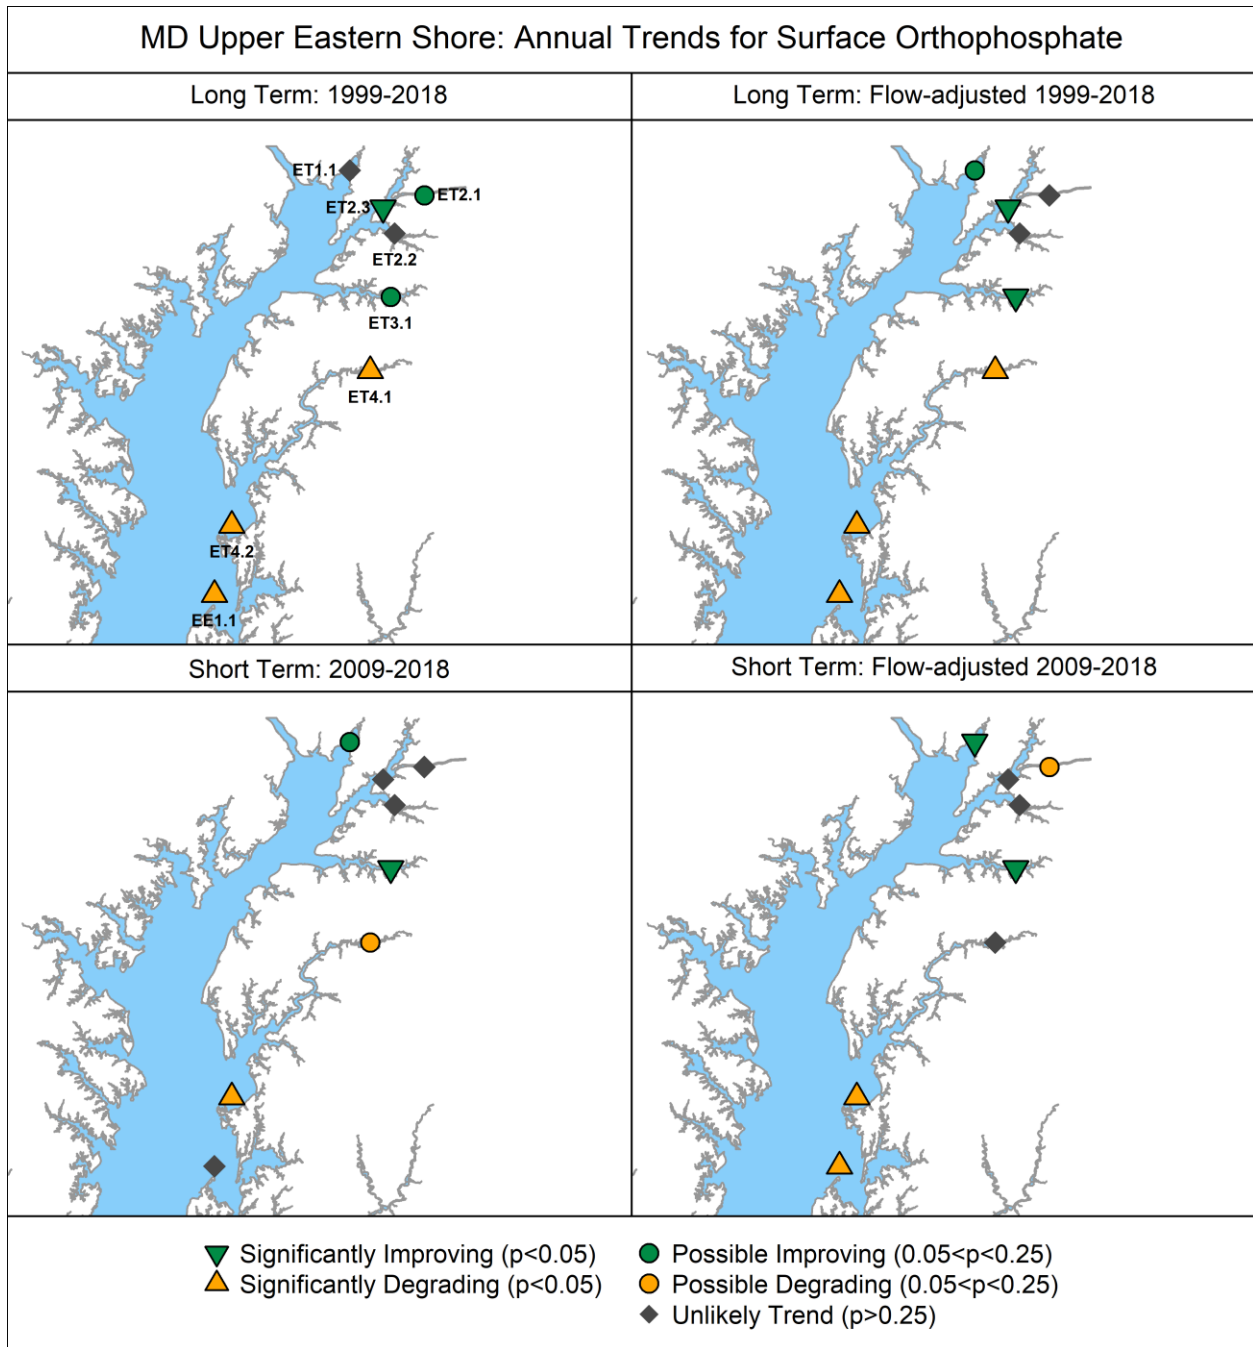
MD Upper Eastern Shore: Annual Trends for Surface Orthophosphate

Long Term: 1999-2018

ET1.1
ET2.1
ET2.3
ET2.2
ET3.1
ET4.1
ET4.2
EE1.1

Long Term: Flow-adjusted 1999-2018

Short Term: 2009-2018

Short Term: Flow-adjusted 2009-2018

Significantly Improving (p<0.05)
Significantly Degrading (p<0.05)
Possible Improving (0.05<p<0.25)
Possible Degrading (0.05<p<0.25)
Unlikely Trend (p>0.25)